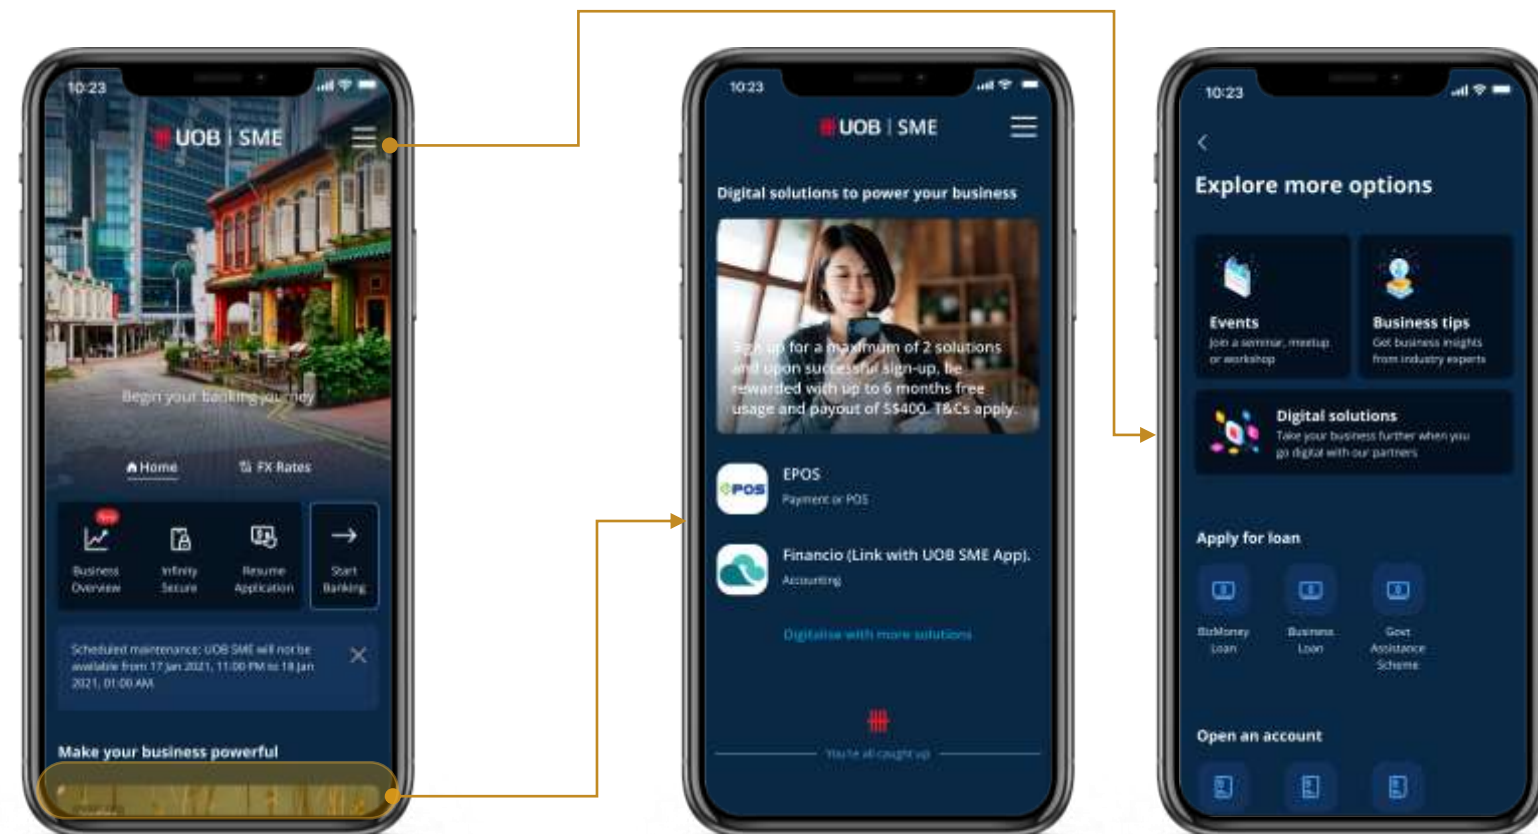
10:23

UOB | SME

Begin your banking journey

Home

FX Rates

New

Business Overview

Infinity Secure

Resume Application

Start Banking

Scheduled maintenance: UOB SME will not be available from 17 Jan 2021, 11:00 PM to 18 Jan 2021, 01:00 AM

Make your business powerful

10:23

UOB | SME

Digital solutions to power your business

Sign up for a maximum of 2 solutions and upon successful sign-up, be rewarded with up to 6 months free usage and payout of S$400. T&Cs apply.

EPOS
Payment or POS

Financio (Link with UOB SME App).
Accounting

Digitalise with more solutions

You're all caught up

10:23

Explore more options

Events
Join a seminar, meetup or workshop

Business tips
Get business insights from industry experts

Digital solutions
Take your business further when you go digital with our partners

Apply for loan

BizMoney Loan

Business Loan

Govt Assistance Scheme

Open an account